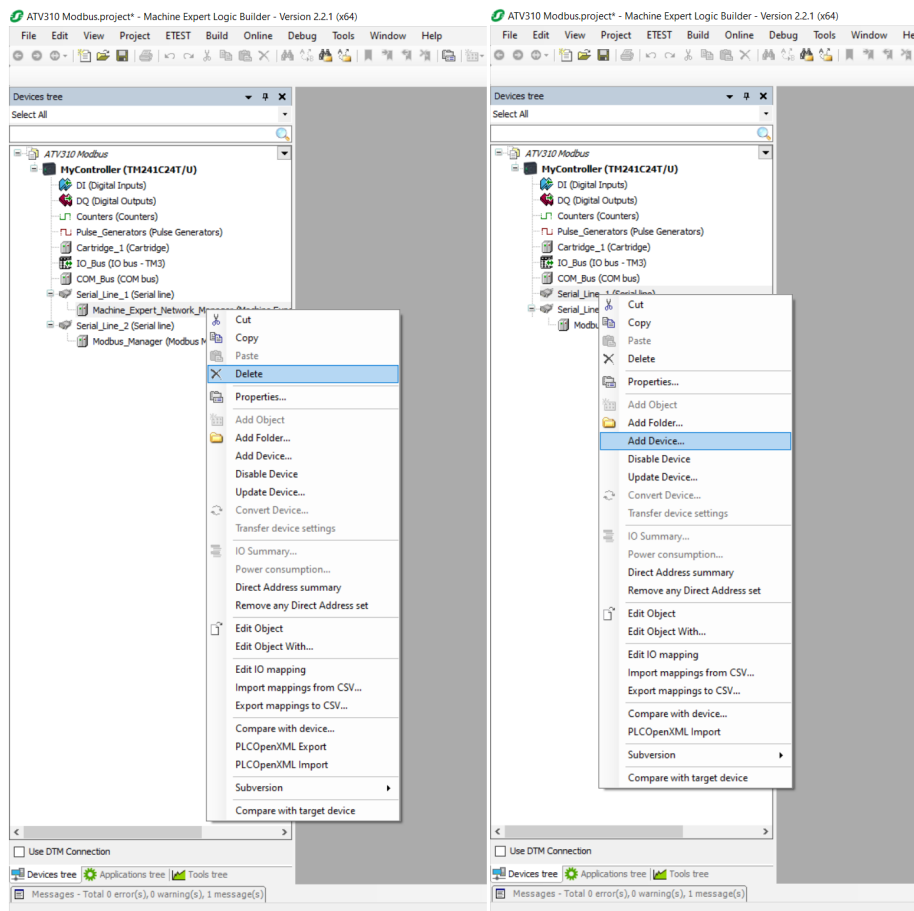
ATV310 Modbus.project* - Machine Expert Logic Builder - Version 2.2.1 (x64)

File Edit View Project ETEST Build Online Debug Tools Window Help

Devices tree

Select All

ATV310 Modbus
MyController (TM241C24T/U)
DI (Digital Inputs)
DQ (Digital Outputs)
Counters (Counters)
Pulse_Generators (Pulse Generators)
Cartridge_1 (Cartridge)
IO_Bus (IO bus - TM3)
COM_Bus (COM bus)
Serial_Line_1 (Serial line)
Machine_Expert_Network_Manager (Machine Exp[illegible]
Serial_Line_2 (Serial line)
Modbus_Manager (Modbus M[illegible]

Cut
Copy
Paste
Delete
Properties...
Add Object
Add Folder...
Add Device...
Disable Device
Update Device...
Convert Device...
Transfer device settings
IO Summary...
Power consumption...
Direct Address summary
Remove any Direct Address set
Edit Object
Edit Object With...
Edit IO mapping
Import mappings from CSV...
Export mappings to CSV...
Compare with device...
PLCOpenXML Export
PLCOpenXML Import
Subversion
Compare with target device

Use DTM Connection

Devices tree Applications tree Tools tree

Messages - Total 0 error(s), 0 warning(s), 1 message(s)

ATV310 Modbus.project* - Machine Expert Logic Builder - Version 2.2.1 (x64)

File Edit View Project ETEST Build Online Debug Tools Window He

Devices tree

Select All

ATV310 Modbus
MyController (TM241C24T/U)
DI (Digital Inputs)
DQ (Digital Outputs)
Counters (Counters)
Pulse_Generators (Pulse Generators)
Cartridge_1 (Cartridge)
IO_Bus (IO bus - TM3)
COM_Bus (COM bus)
Serial_Line_1 (Serial line)
Serial_Line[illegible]
Modbu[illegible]

Cut
Copy
Paste
Delete
Properties...
Add Object
Add Folder...
Add Device...
Disable Device
Update Device...
Convert Device...
Transfer device settings
IO Summary...
Power consumption...
Direct Address summary
Remove any Direct Address set
Edit Object
Edit Object With...
Edit IO mapping
Import mappings from CSV...
Export mappings to CSV...
Compare with device...
PLCOpenXML Import
Subversion
Compare with target device

Use DTM Connection

Devices tree Applications tree Tools tree

Messages - Total 0 error(s), 0 warning(s), 1 message(s)